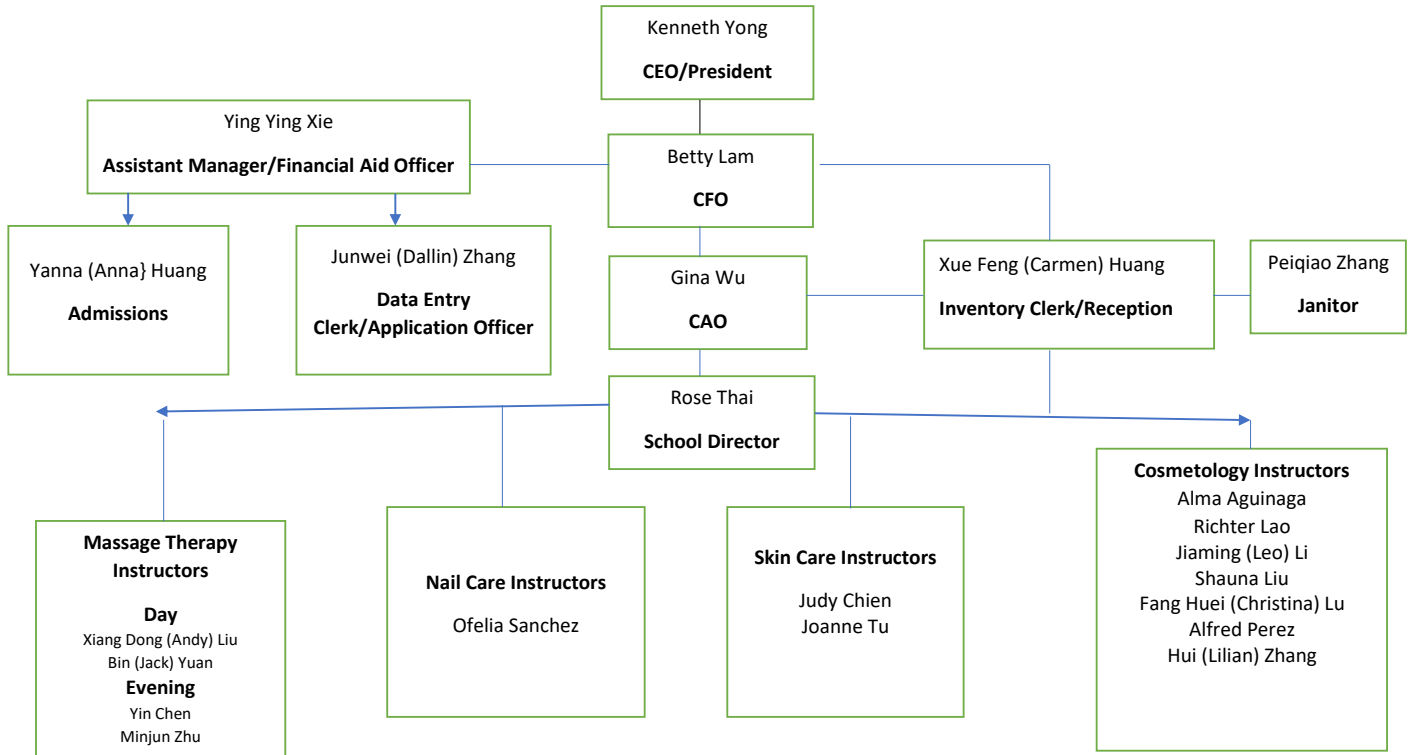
Kenneth Yong
CEO/President

Ying Ying Xie
Assistant Manager/Financial Aid Officer

Betty Lam
CFO

Yanna (Anna} Huang
Admissions

Junwei (Dallin) Zhang
Data Entry Clerk/Application Officer

Gina Wu
CAO

Xue Feng (Carmen) Huang
Inventory Clerk/Reception

Peiqiao Zhang
Janitor

Rose Thai
School Director

Massage Therapy Instructors
Day
Xiang Dong (Andy) Liu
Bin (Jack) Yuan
Evening
Yin Chen
Minjun Zhu

Nail Care Instructors
Ofelia Sanchez

Skin Care Instructors
Judy Chien
Joanne Tu

Cosmetology Instructors
Alma Aguinaga
Richter Lao
Jiaming (Leo) Li
Shauna Liu
Fang Huei (Christina) Lu
Alfred Perez
Hui (Lilian) Zhang